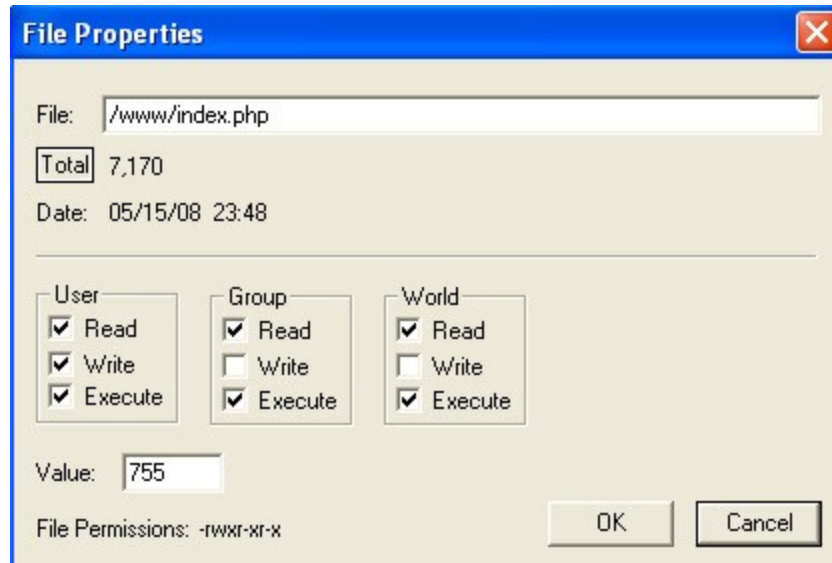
File Properties

File: /www/index.php

Total 7,170

Date: 05/15/08 23:48

User
Read
Write
Execute

Group
Read
Write
Execute

World
Read
Write
Execute

Value: 755

File Permissions: -rwxr-xr-x

OK

Cancel